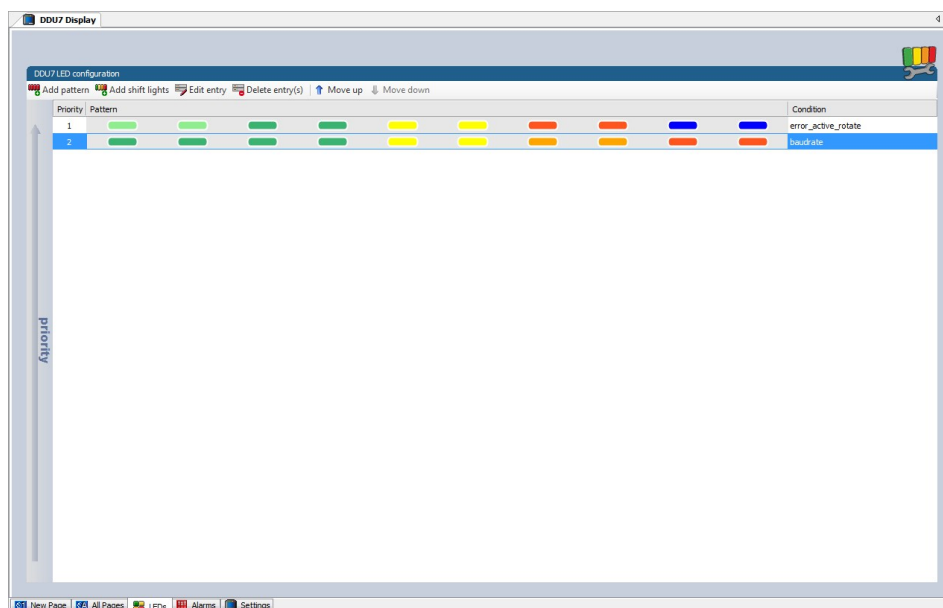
DDU7 Display

DDU7 LED configuration

Add pattern | Add shift lights | Edit entry | Delete entry(s) | Move up | Move down

| Priority | Pattern | Condition |
|---|---|---|
| 1 | | error_active_rotate |
| 2 | | baudrate |

priority

New Page | All Pages | LEDs | Alarms | Settings